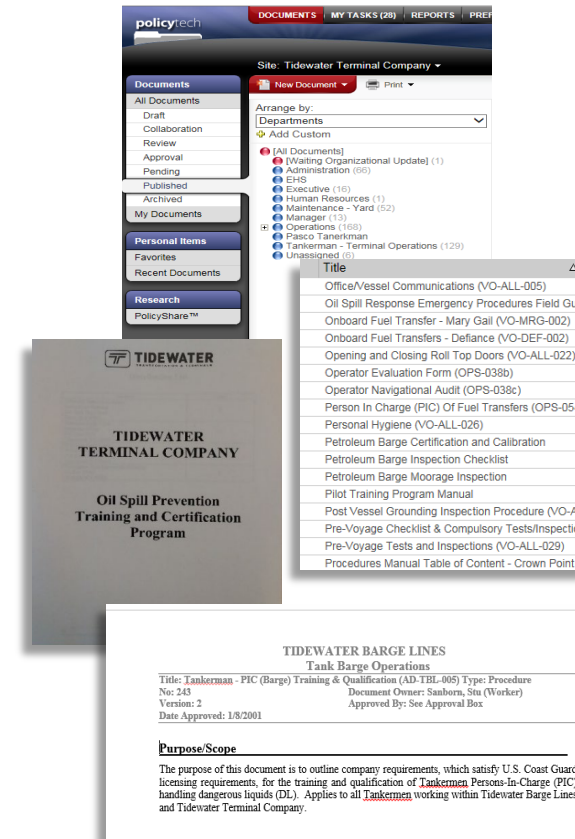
policytech

DOCUMENTS MY TASKS (28) REPORTS PREF

Site: Tidewater Terminal Company

Documents
All Documents
Draft
Collaboration
Review
Approval
Pending
Published
Archived
My Documents

Personal Items
Favorites
Recent Documents

Research
PolicyShare™

New Document
Print

Arrange by:
Departments
Add Custom

[All Documents]
[Waiting Organizational Update] (1)
Administration (66)
EHS
Executive (16)
Human Resources (1)
Maintenance - Yard (52)
Manager (13)
Operations (168)
Pasco Tankerman
Tankerman - Terminal Operations (129)
Unassigned (6)

| Title |
|---|
| Office/Vessel Communications (VO-ALL-005) |
| Oil Spill Response Emergency Procedures Field Gu |
| Onboard Fuel Transfer - Mary Gail (VO-MRG-002) |
| Onboard Fuel Transfers - Defiance (VO-DEF-002) |
| Opening and Closing Roll Top Doors (VO-ALL-022) |
| Operator Evaluation Form (OPS-038b) |
| Operator Navigational Audit (OPS-038c) |
| Person In Charge (PIC) Of Fuel Transfers (OPS-05 |
| Personal Hygiene (VO-ALL-026) |
| Petroleum Barge Certification and Calibration |
| Petroleum Barge Inspection Checklist |
| Petroleum Barge Moorage Inspection |
| Pilot Training Program Manual |
| Post Vessel Grounding Inspection Procedure (VO-A |
| Pre-Voyage Checklist & Compulsory Tests/Inspecti |
| Pre-Voyage Tests and Inspections (VO-ALL-029) |
| Procedures Manual Table of Content - Crown Point |

TIDEWATER

TIDEWATER TERMINAL COMPANY

Oil Spill Prevention Training and Certification Program

TIDEWATER BARGE LINES
Tank Barge Operations

Title: Tankerman - PIC (Barge) Training & Qualification (AD-TBL-005) Type: Procedure
No: 243 Document Owner: Sanborn, Stu (Worker)
Version: 2 Approved By: See Approval Box
Date Approved: 1/8/2001

Purpose/Scope

The purpose of this document is to outline company requirements, which satisfy U.S. Coast Guard licensing requirements, for the training and qualification of Tankermen Persons-In-Charge (PIC) handling dangerous liquids (DL). Applies to all Tankermen working within Tidewater Barge Lines and Tidewater Terminal Company.